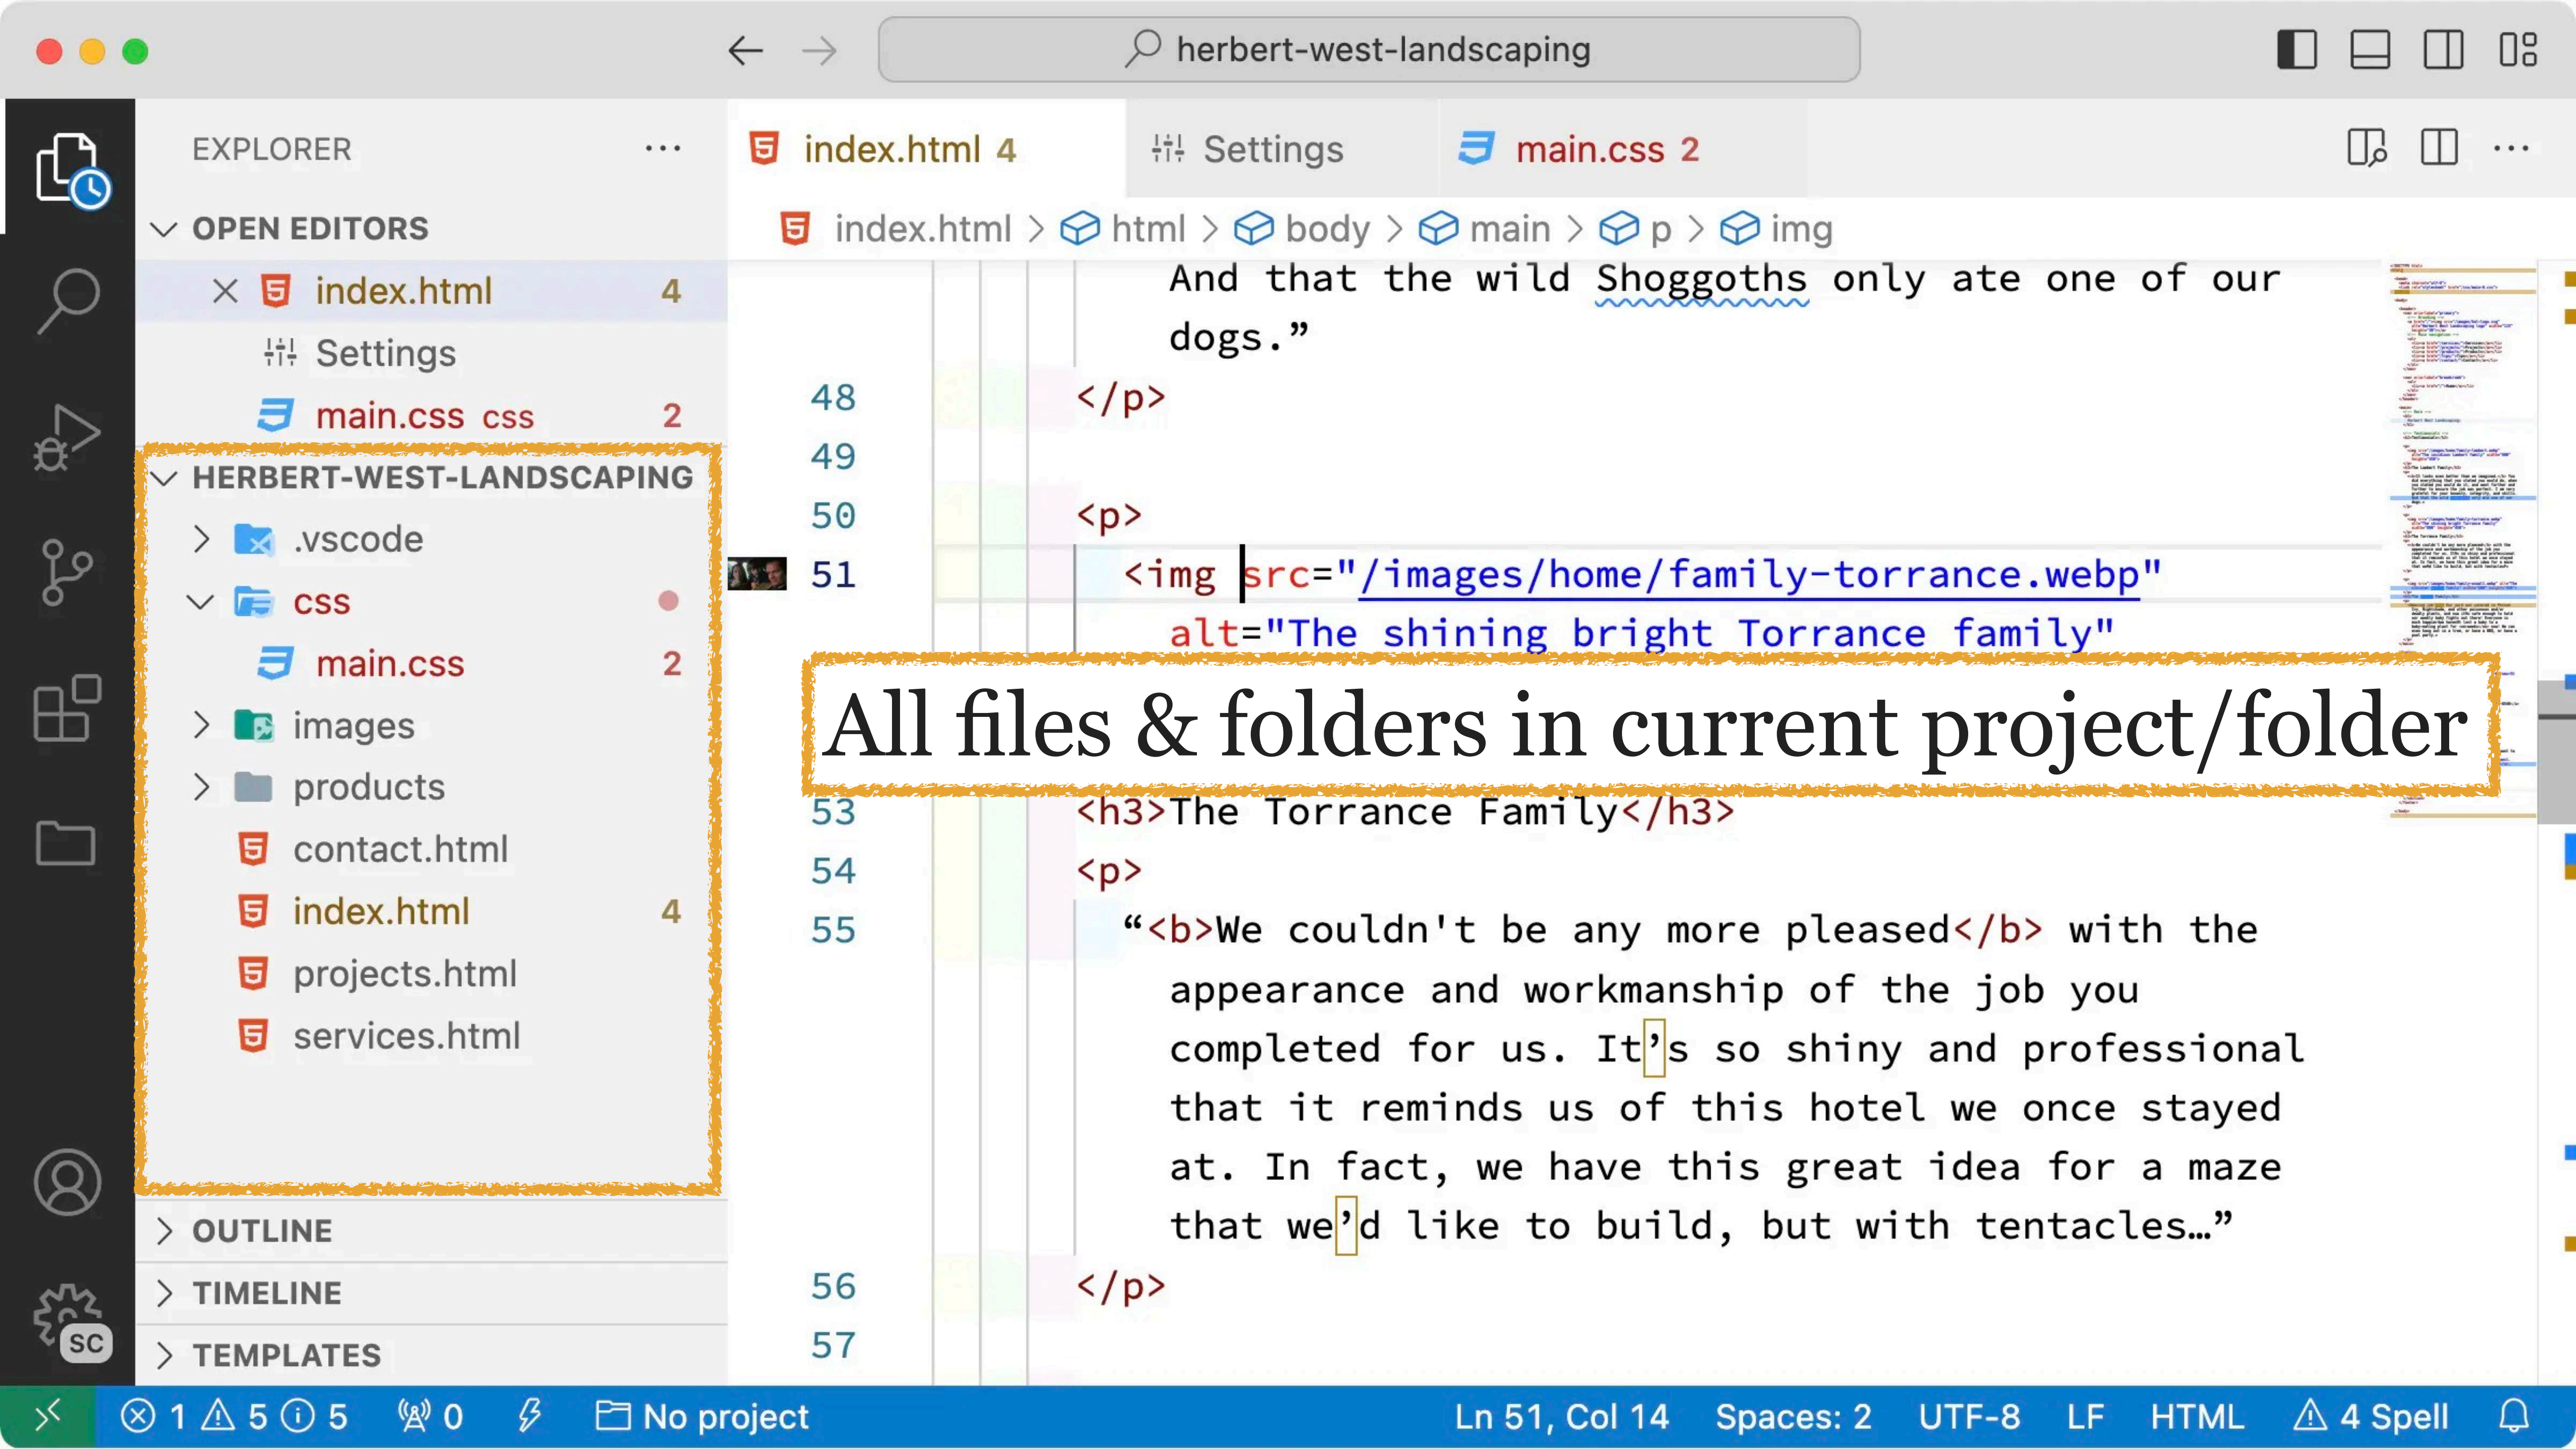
herbert-west-landscaping

EXPLORER ···

OPEN EDITORS
× index.html 4
Settings
main.css css 2

HERBERT-WEST-LANDSCAPING
.vscode
css
main.css 2
images
products
contact.html
index.html 4
projects.html
services.html

OUTLINE
TIMELINE
TEMPLATES

SC

index.html 4 | Settings | main.css 2

index.html > html > body > main > p > img

And that the wild Shoggoths only ate one of our dogs.”
48 </p>
49
50 <p>
51 <img src="/images/home/family-torrance.webp"
alt="The shining bright Torrance family"

All files & folders in current project/folder

53 <h3>The Torrance Family</h3>
54 <p>
55 “<b>We couldn't be any more pleased</b> with the appearance and workmanship of the job you completed for us. It’s so shiny and professional that it reminds us of this hotel we once stayed at. In fact, we have this great idea for a maze that we’d like to build, but with tentacles…”
56 </p>
57

⊗ 1 ⚠ 5 ⓘ 5 0 No project Ln 51, Col 14 Spaces: 2 UTF-8 LF HTML ⚠ 4 Spell